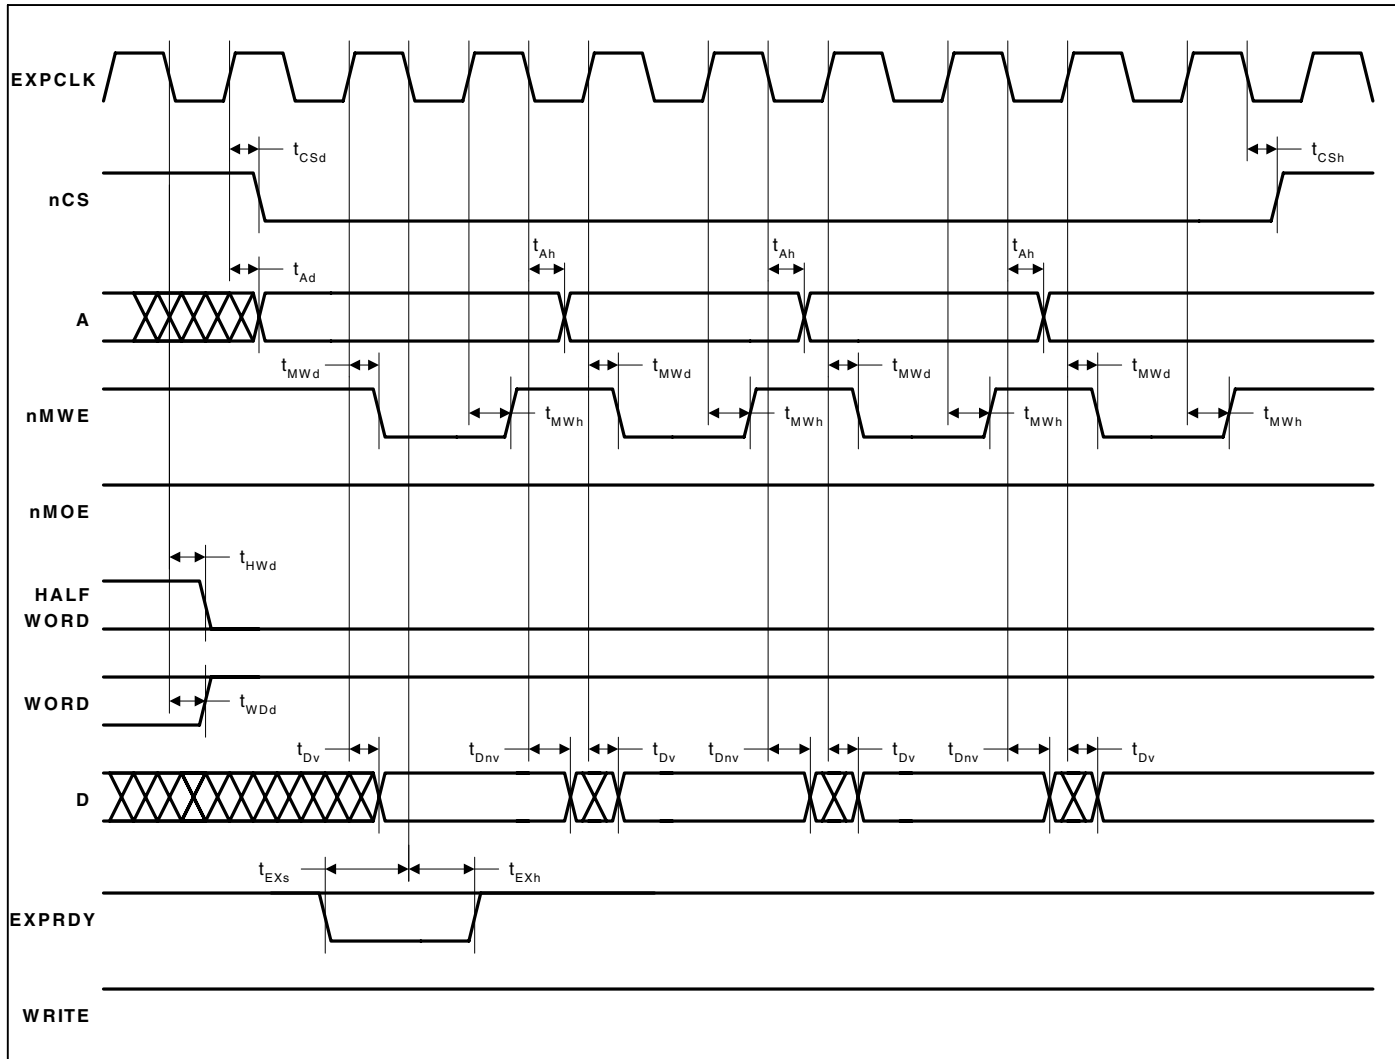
EXPCLK

$t_{CSd}$

$t_{CSh}$

nCS

$t_{Ad}$

$t_{Ah}$

$t_{Ah}$

$t_{Ah}$

A

$t_{MWd}$

$t_{MWd}$

$t_{MWd}$

$t_{MWd}$

nMWE

$t_{MWh}$

$t_{MWh}$

$t_{MWh}$

$t_{MWh}$

nMOE

$t_{HWd}$

HALF WORD

WORD

$t_{WDd}$

$t_{Dv}$

$t_{Dnv}$

$t_{Dv}$

$t_{Dnv}$

$t_{Dv}$

$t_{Dnv}$

$t_{Dv}$

D

$t_{EXs}$

$t_{EXh}$

EXPRDY

WRITE